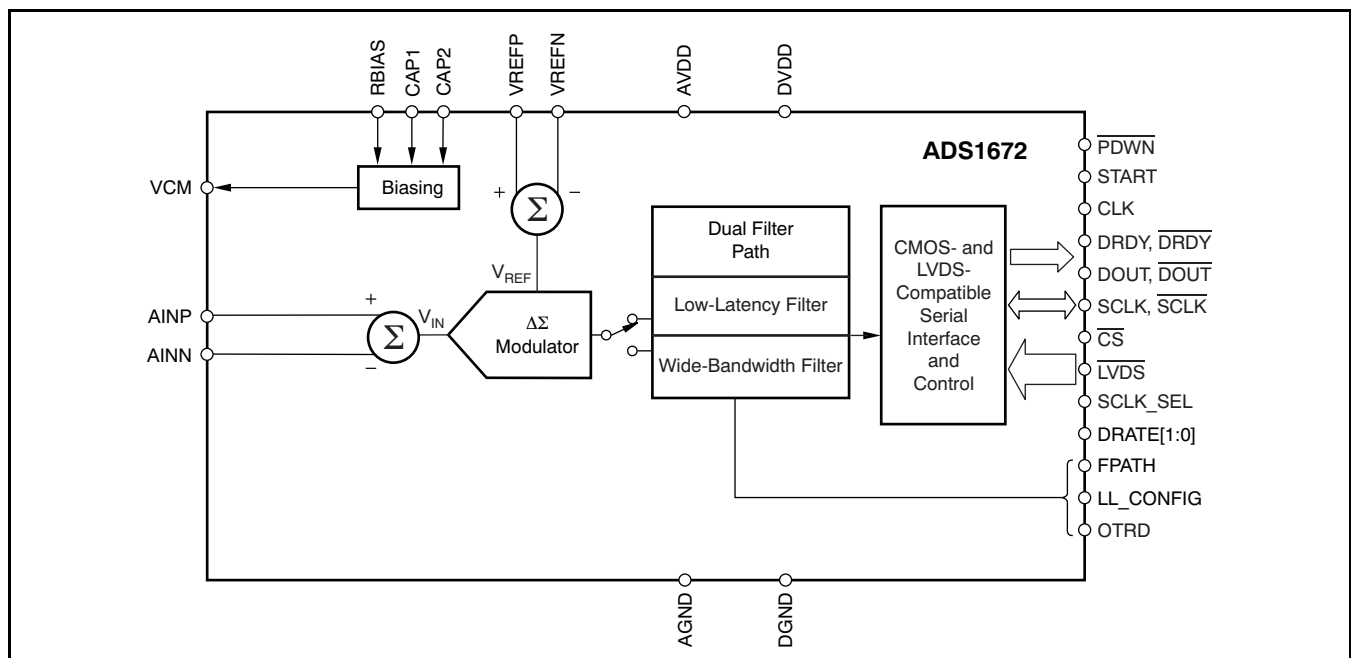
RBIAS CAP1 CAP2 VREFP VREFN AVDD DVDD

ADS1672

VCM

Biasing

+ $\Sigma$ −

$V_{REF}$

Dual Filter Path

Low-Latency Filter

Wide-Bandwidth Filter

CMOS- and LVDS-Compatible Serial Interface and Control

AINP

AINN

+ $\Sigma$ −

$V_{IN}$

$\Delta\Sigma$ Modulator

$\overline{PDWN}$

START

CLK

DRDY, $\overline{DRDY}$

DOUT, $\overline{DOUT}$

SCLK, $\overline{SCLK}$

$\overline{CS}$

$\overline{LVDS}$

SCLK_SEL

DRATE[1:0]

FPATH

LL_CONFIG

OTRD

AGND DGND